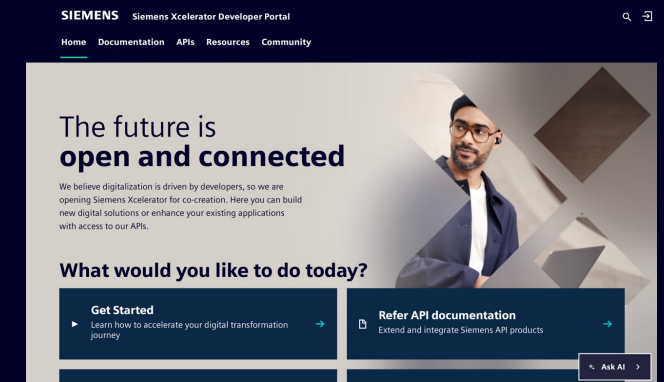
SIEMENS Siemens Xcelerator Developer Portal

Home Documentation APIs Resources Community

The future is
open and connected

We believe digitalization is driven by developers, so we are opening Siemens Xcelerator for co-creation. Here you can build new digital solutions or enhance your existing applications with access to our APIs.

What would you like to do today?

Get Started
Learn how to accelerate your digital transformation journey

Refer API documentation
Extend and integrate Siemens API products

Ask AI